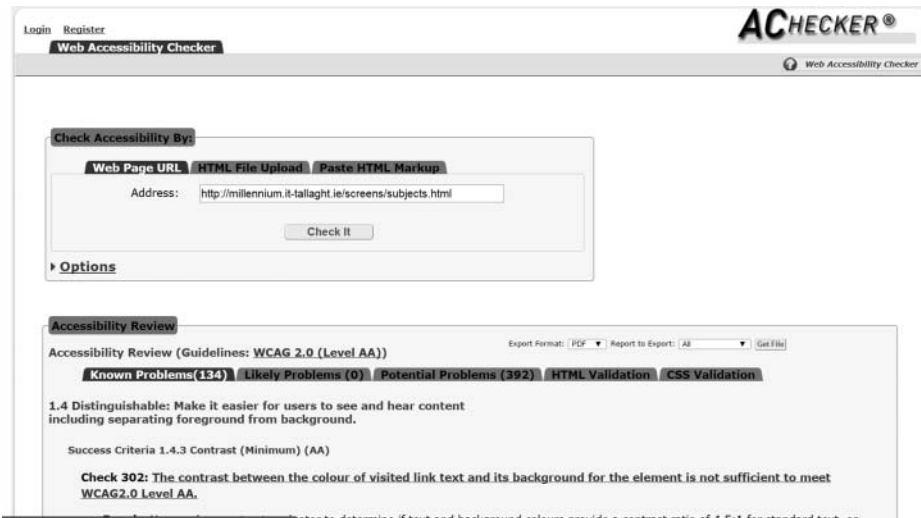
Login Register
Web Accessibility Checker

ACHECKER®

Web Accessibility Checker

Check Accessibility By:

Web Page URL HTML File Upload Paste HTML Markup

Address: http://millennium.it-tallaght.ie/screens/subjects.html

Check It

Options

Accessibility Review

Accessibility Review (Guidelines: WCAG 2.0 (Level AA))

Export Format: PDF Report to Export: All Get File

Known Problems(134) Likely Problems (0) Potential Problems (392) HTML Validation CSS Validation

1.4 Distinguishable: Make it easier for users to see and hear content including separating foreground from background.

Success Criteria 1.4.3 Contrast (Minimum) (AA)

Check 302: The contrast between the colour of visited link text and its background for the element is not sufficient to meet WCAG2.0 Level AA.

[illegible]